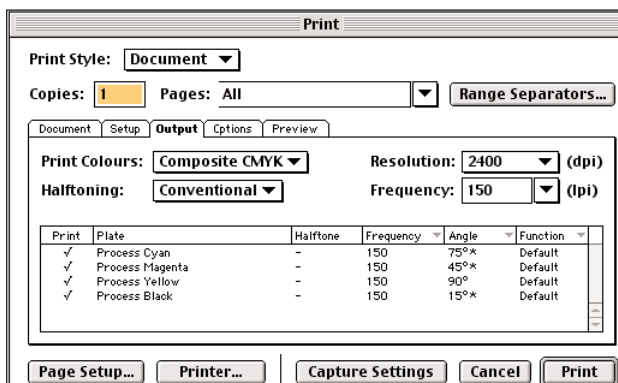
Print

Print Style: Document

Copies: 1 Pages: All

Range Separators...

Document Setup Output Options Preview

Print Colours: Composite CMYK

Resolution: 2400 (dpi)

Halftoning: Conventional

Frequency: 150 (lpi)

| Print | Plate | Halftone | Frequency | Angle | Function |
|---|---|---|---|---|---|
| √ | Process Cyan | – | 150 | 75°* | Default |
| √ | Process Magenta | – | 150 | 45°* | Default |
| √ | Process Yellow | – | 150 | 90° | Default |
| √ | Process Black | – | 150 | 15°* | Default |

Page Setup... Printer... Capture Settings Cancel Print